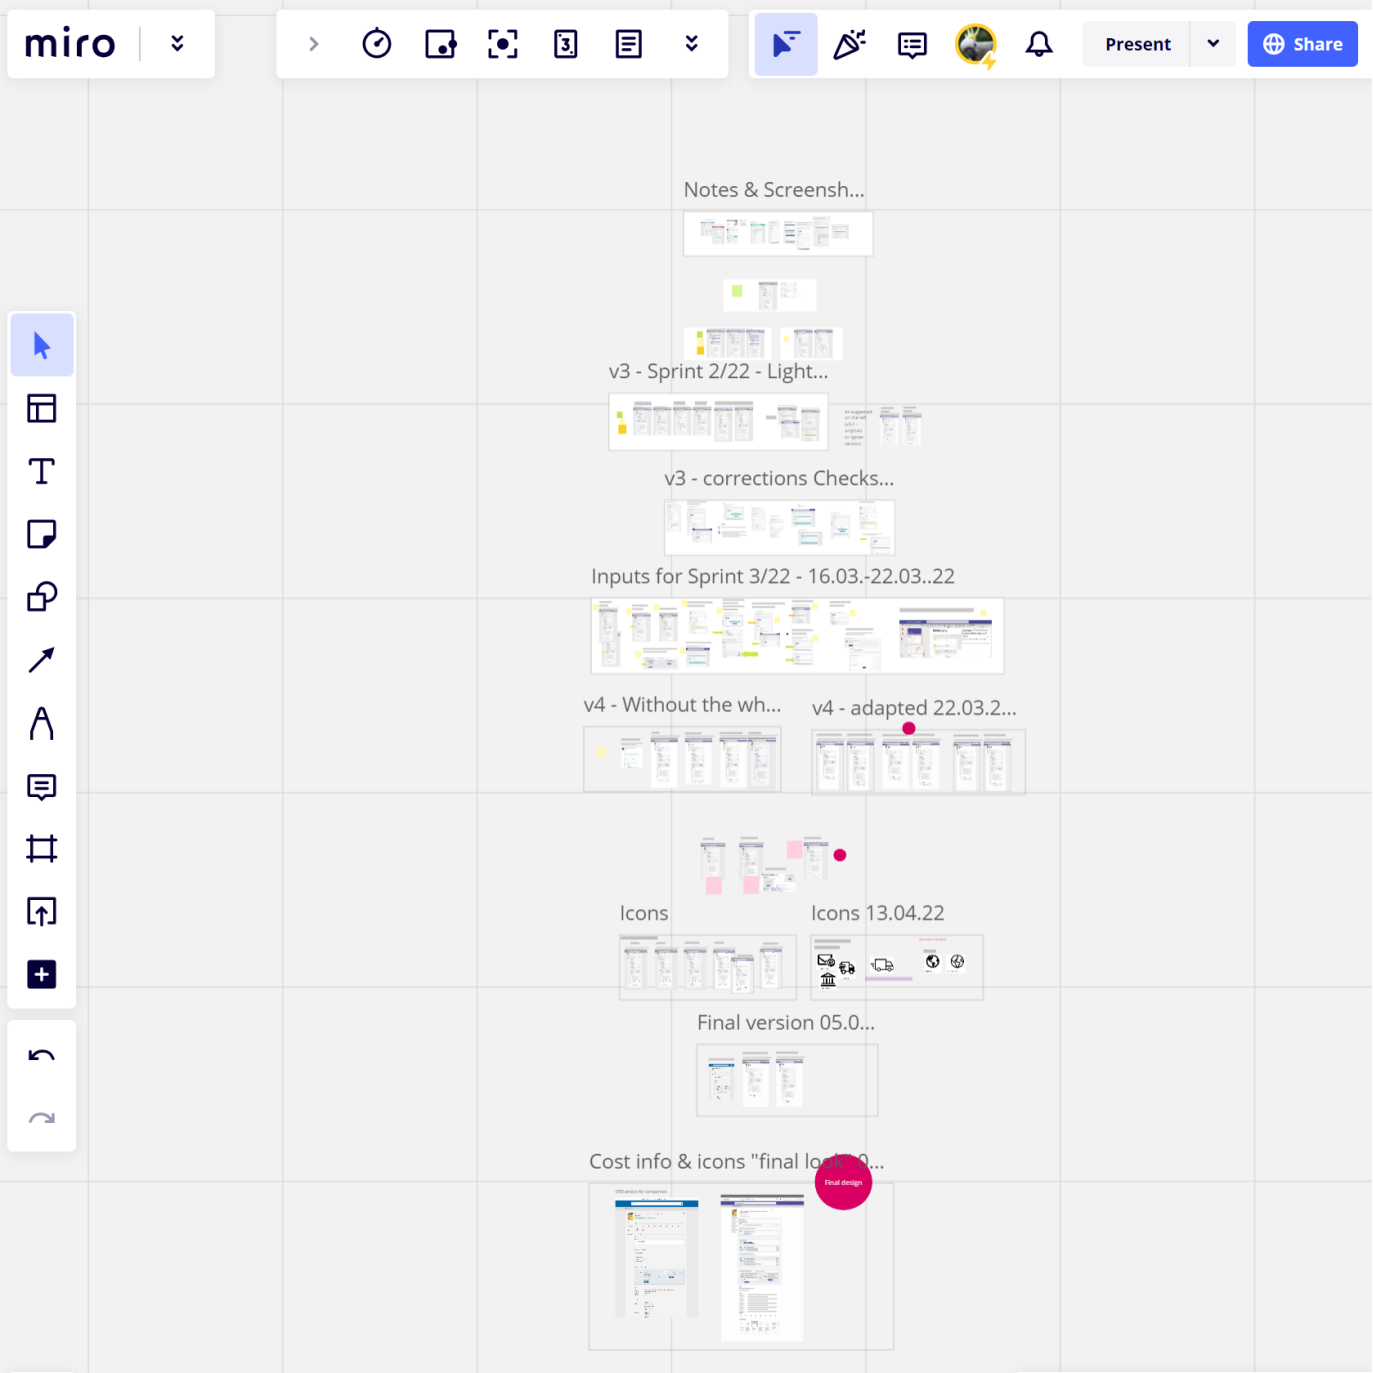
miro

Present

Share

Notes & Screensh...

v3 - Sprint 2/22 - Light...

v3 - corrections Checks...

Inputs for Sprint 3/22 - 16.03.-22.03..22

v4 - Without the wh...

v4 - adapted 22.03.2...

Icons

Icons 13.04.22

Final version 05.0...

Cost info & icons "final look" 0...

Final design